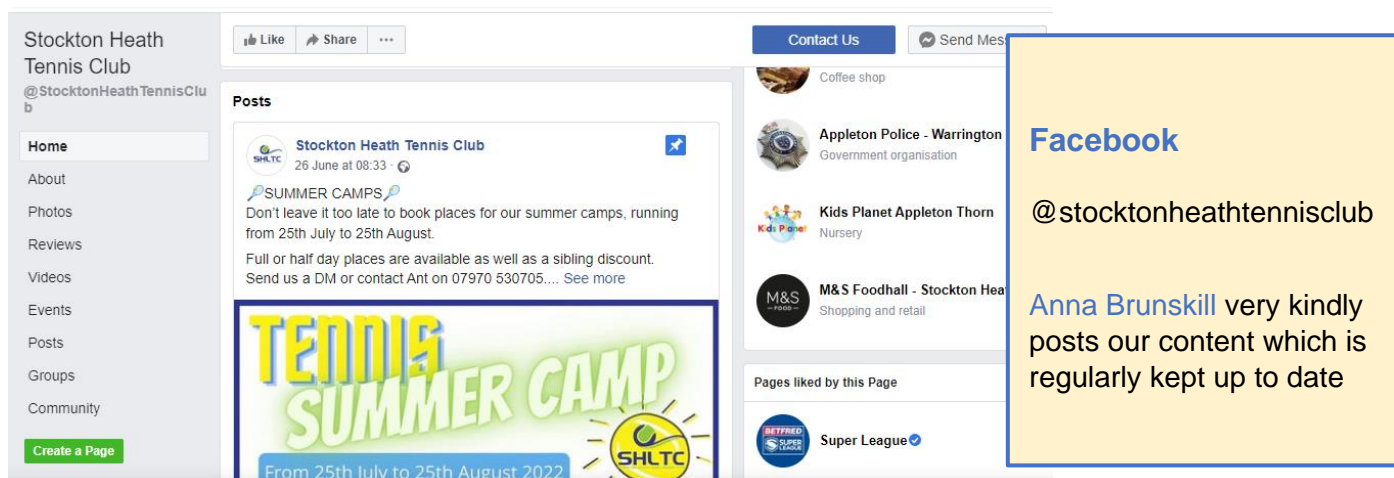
Stockton Heath Tennis Club
@StocktonHeathTennisClub

Home
About
Photos
Reviews
Videos
Events
Posts
Groups
Community
Create a Page

Like
Share
···

Posts

SHLTC
Stockton Heath Tennis Club
26 June at 08:33 ·

SUMMER CAMPS
Don't leave it too late to book places for our summer camps, running from 25th July to 25th August.

Full or half day places are available as well as a sibling discount. Send us a DM or contact Ant on 07970 530705.... See more

TENNIS SUMMER CAMP
SHLTC
From 25th July to 25th August 2022

Contact Us
Send Mes

Coffee shop

Appleton Police - Warrington
Government organisation

Kids Planet
Kids Planet Appleton Thorn
Nursery

M&S FOOD
M&S Foodhall - Stockton Heat
Shopping and retail

Pages liked by this Page

BETFRED SUPER LEAGUE
Super League

Facebook

@stocktonheathtennisclub

Anna Brunskill very kindly posts our content which is regularly kept up to date